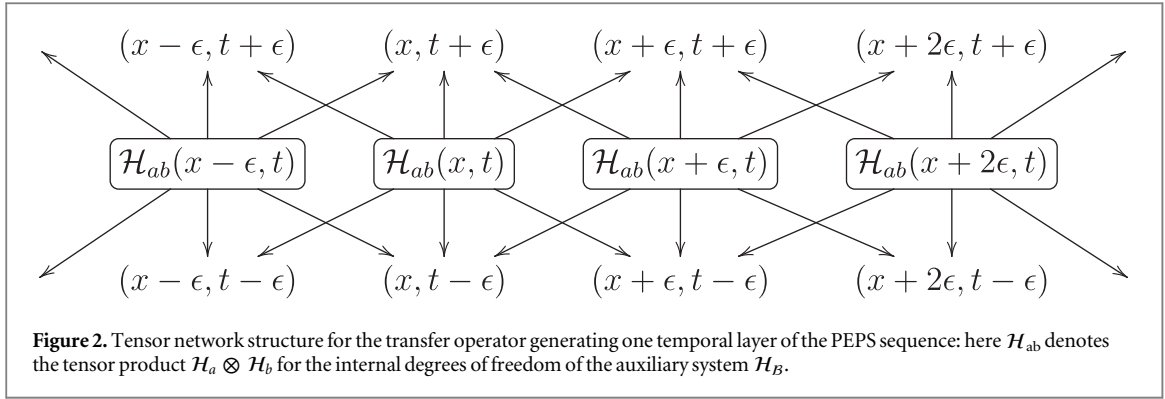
$(x-\epsilon, t+\epsilon)$ $(x, t+\epsilon)$ $(x+\epsilon, t+\epsilon)$ $(x+2\epsilon, t+\epsilon)$

$\mathcal{H}_{ab}(x-\epsilon, t)$ $\mathcal{H}_{ab}(x, t)$ $\mathcal{H}_{ab}(x+\epsilon, t)$ $\mathcal{H}_{ab}(x+2\epsilon, t)$

$(x-\epsilon, t-\epsilon)$ $(x, t-\epsilon)$ $(x+\epsilon, t-\epsilon)$ $(x+2\epsilon, t-\epsilon)$

**Figure 2.** Tensor network structure for the transfer operator generating one temporal layer of the PEPS sequence: here $\mathcal{H}_{ab}$ denotes the tensor product $\mathcal{H}_a \otimes \mathcal{H}_b$ for the internal degrees of freedom of the auxiliary system $\mathcal{H}_B$.